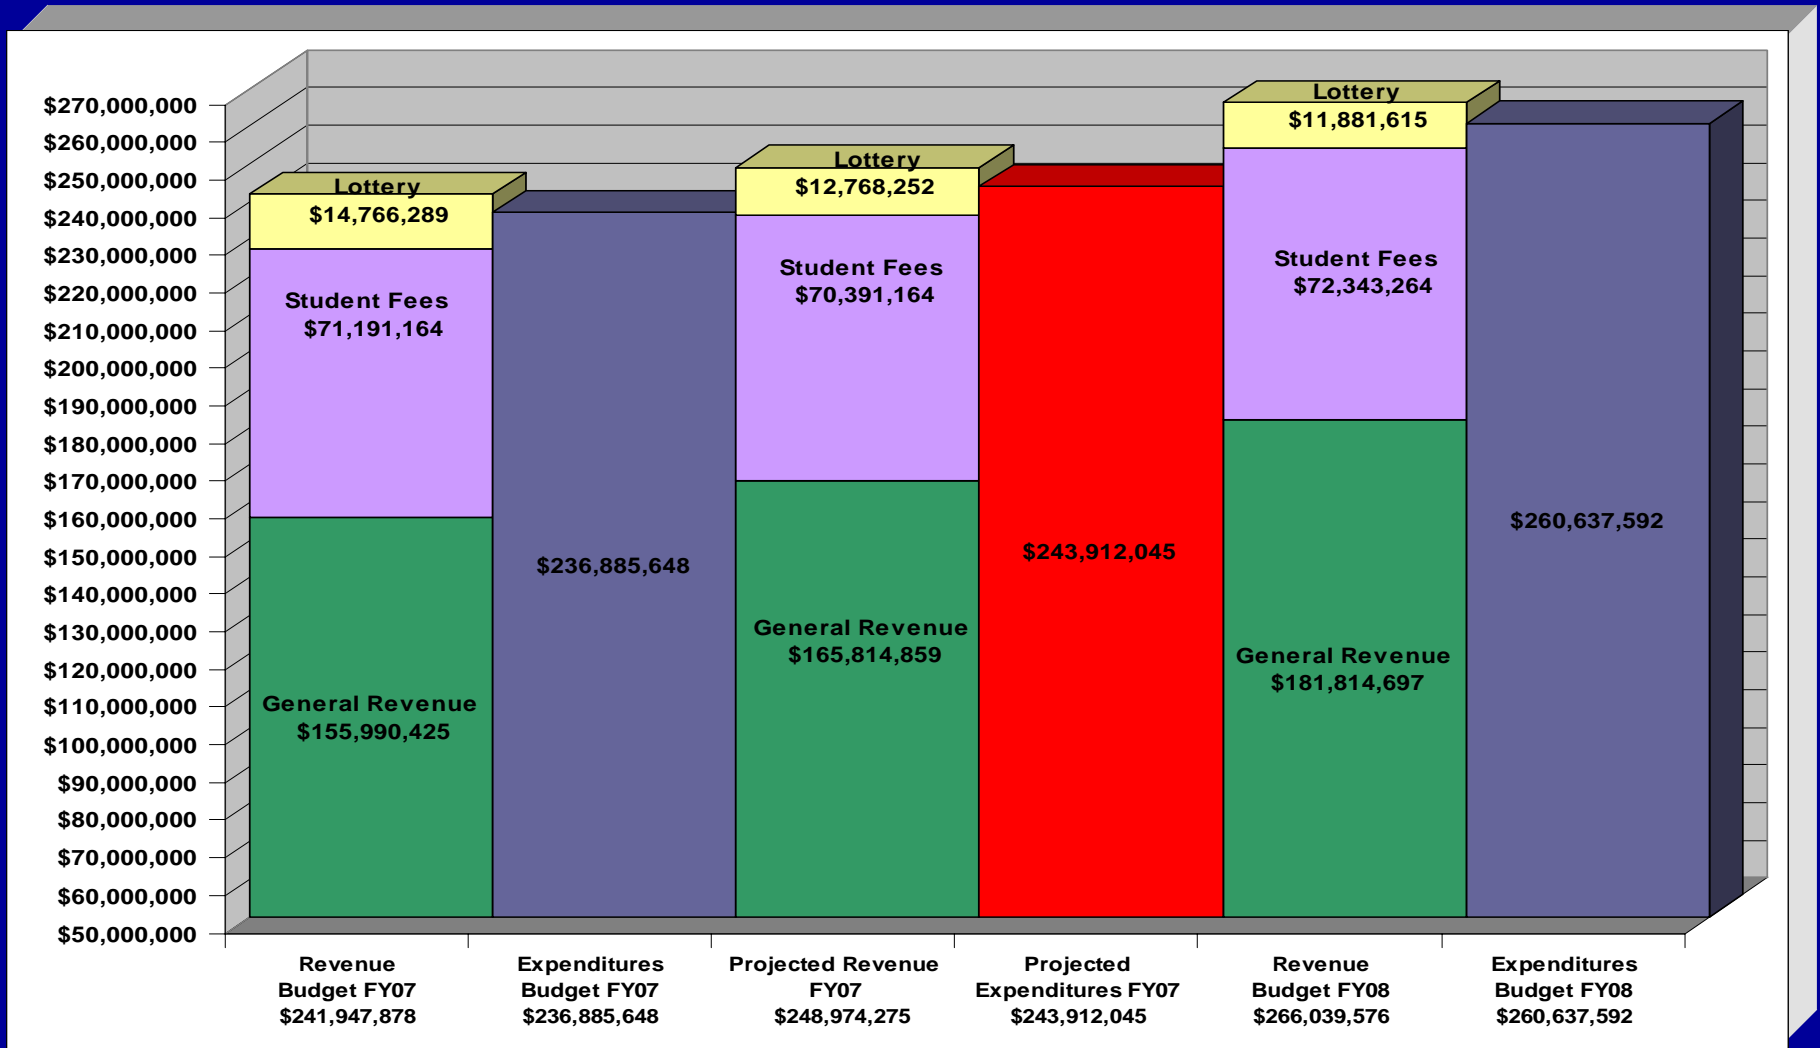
$270,000,000
$260,000,000
$250,000,000
$240,000,000
$230,000,000
$220,000,000
$210,000,000
$200,000,000
$190,000,000
$180,000,000
$170,000,000
$160,000,000
$150,000,000
$140,000,000
$130,000,000
$120,000,000
$110,000,000
$100,000,000
$90,000,000
$80,000,000
$70,000,000
$60,000,000
$50,000,000

Lottery
$14,766,289
Student Fees
$71,191,164
General Revenue
$155,990,425

$236,885,648

Lottery
$12,768,252
Student Fees
$70,391,164
General Revenue
$165,814,859

$243,912,045

Lottery
$11,881,615
Student Fees
$72,343,264
General Revenue
$181,814,697

$260,637,592

Revenue Budget FY07 $241,947,878

Expenditures Budget FY07 $236,885,648

Projected Revenue FY07 $248,974,275

Projected Expenditures FY07 $243,912,045

Revenue Budget FY08 $266,039,576

Expenditures Budget FY08 $260,637,592